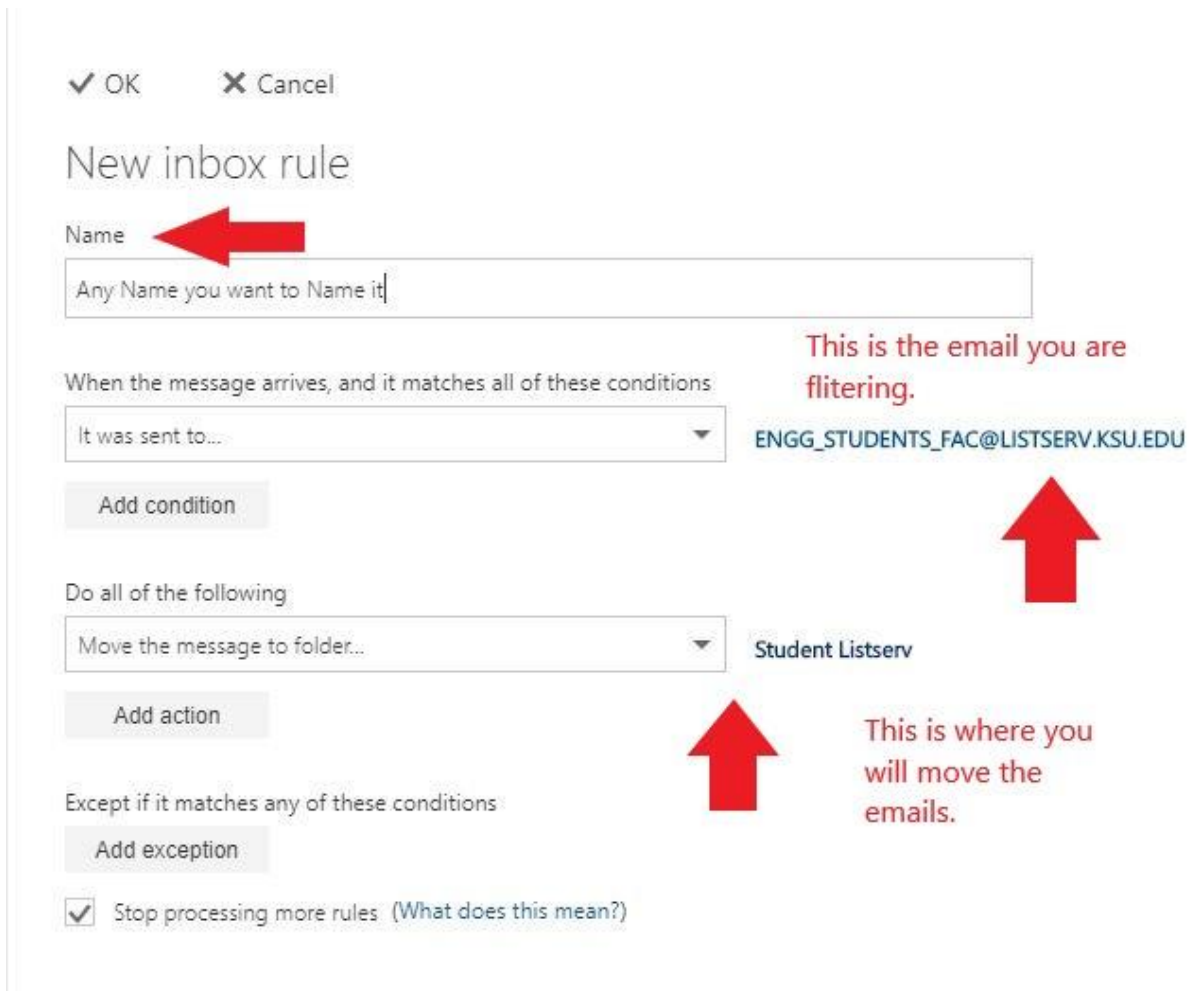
✓ OK ✕ Cancel

New inbox rule

Name

Any Name you want to Name it

This is the email you are flitering.

When the message arrives, and it matches all of these conditions

It was sent to...

ENGG_STUDENTS_FAC@LISTSERV.KSU.EDU

Add condition

Do all of the following

Move the message to folder...

Student Listserv

Add action

This is where you will move the emails.

Except if it matches any of these conditions

Add exception

✓ Stop processing more rules (What does this mean?)